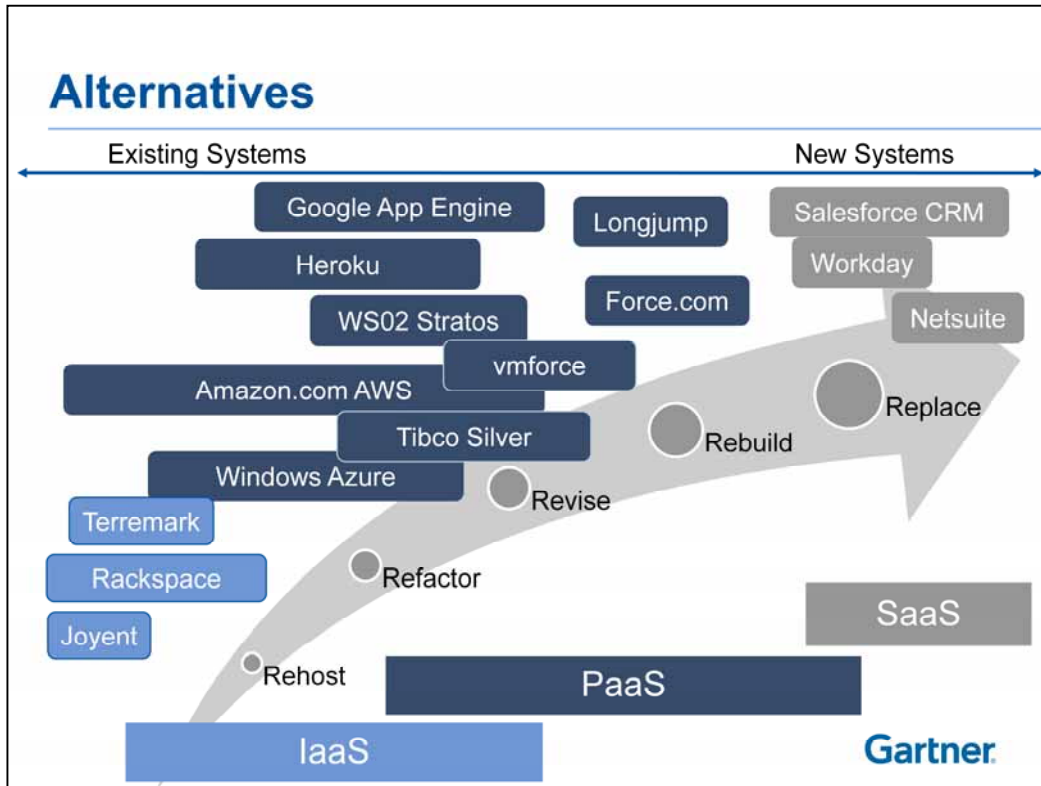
Alternatives

Existing Systems

New Systems

Google App Engine

Longjump

Salesforce CRM

Heroku

Workday

Force.com

WS02 Stratos

Netsuite

vmforce

Amazon.com AWS

Replace

Tibco Silver

Rebuild

Windows Azure

Revise

Terremark

Rackspace

Refactor

Joyent

SaaS

Rehost

PaaS

IaaS

Gartner